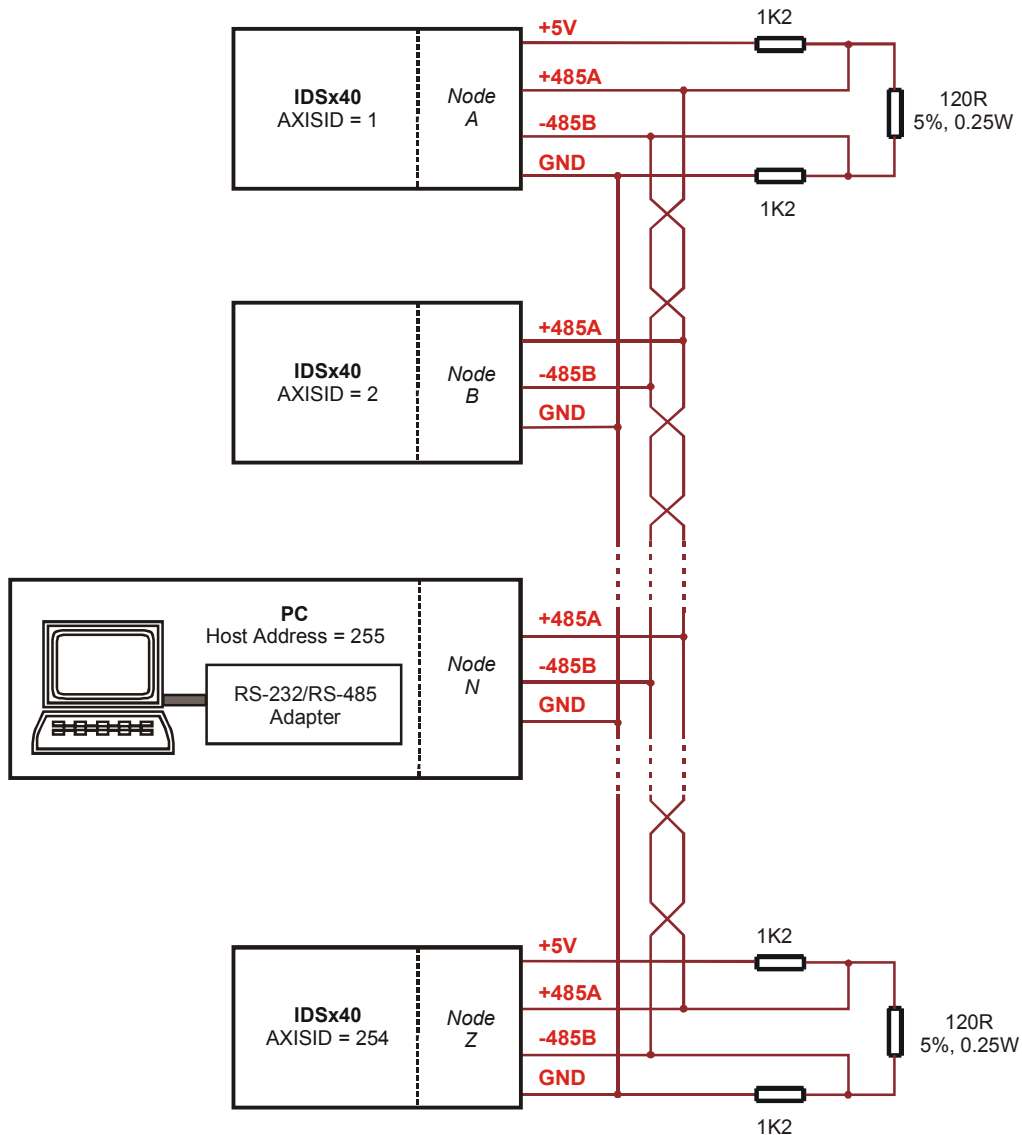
IDSx40
AXISID = 1

Node
A

+5V
+485A
-485B
GND

1K2
120R
5%, 0.25W
1K2

IDSx40
AXISID = 2

Node
B

+485A
-485B
GND

PC
Host Address = 255

RS-232/RS-485
Adapter

Node
N

+485A
-485B
GND

IDSx40
AXISID = 254

Node
Z

+5V
+485A
-485B
GND

1K2
120R
5%, 0.25W
1K2